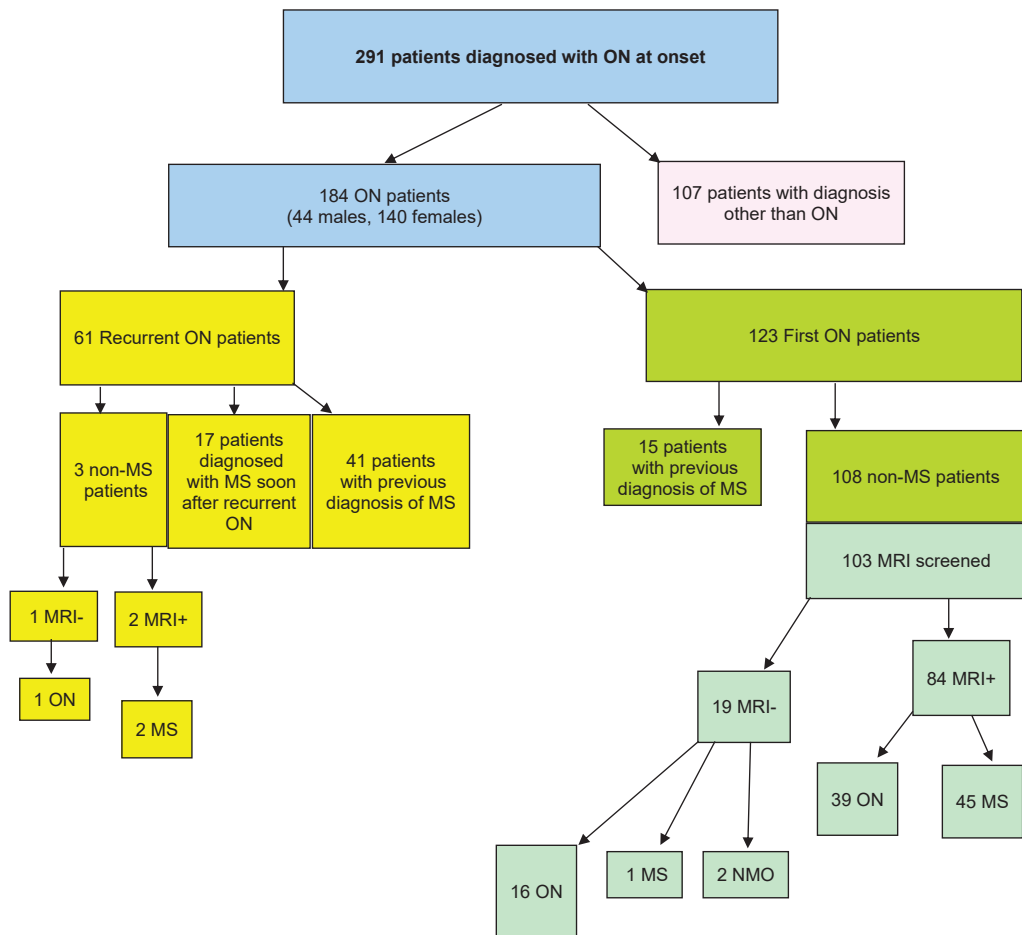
291 patients diagnosed with ON at onset

184 ON patients
(44 males, 140 females)

107 patients with diagnosis other than ON

61 Recurrent ON patients

123 First ON patients

3 non-MS patients

17 patients diagnosed with MS soon after recurrent ON

41 patients with previous diagnosis of MS

15 patients with previous diagnosis of MS

108 non-MS patients

103 MRI screened

1 MRI-

2 MRI+

1 ON

2 MS

19 MRI-

84 MRI+

39 ON

45 MS

16 ON

1 MS

2 NMO